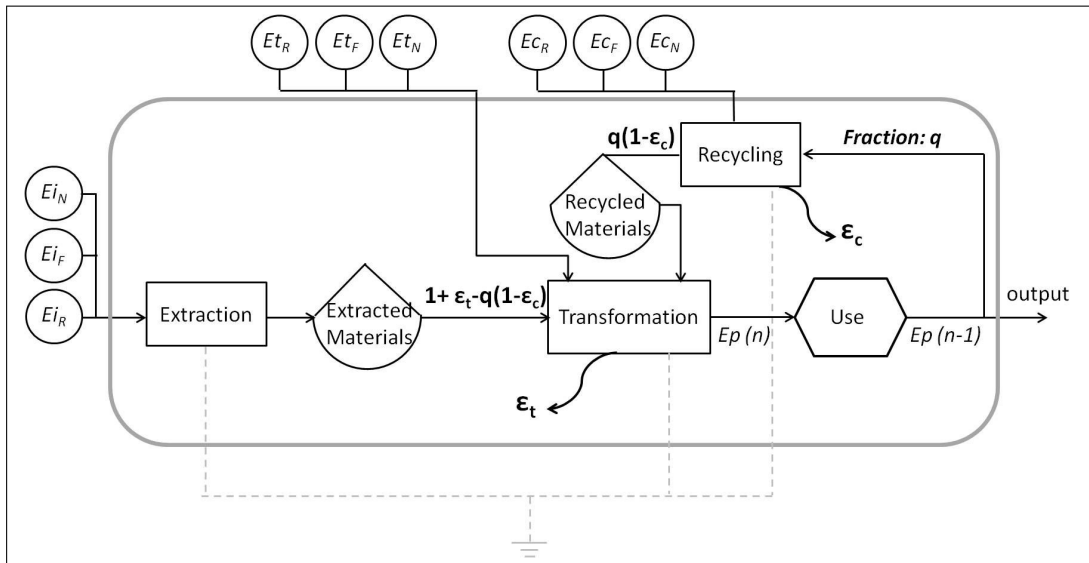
$Et_R$ $Et_F$ $Et_N$

$Ec_R$ $Ec_F$ $Ec_N$

$q(1-\varepsilon_c)$

Recycling

Fraction: q

Recycled Materials

$\varepsilon_c$

$Ei_N$

$Ei_F$

$Ei_R$

Extraction

Extracted Materials

$1+\varepsilon_t-q(1-\varepsilon_c)$

Transformation

Ep (n)

Use

Ep (n-1)

output

$\varepsilon_t$